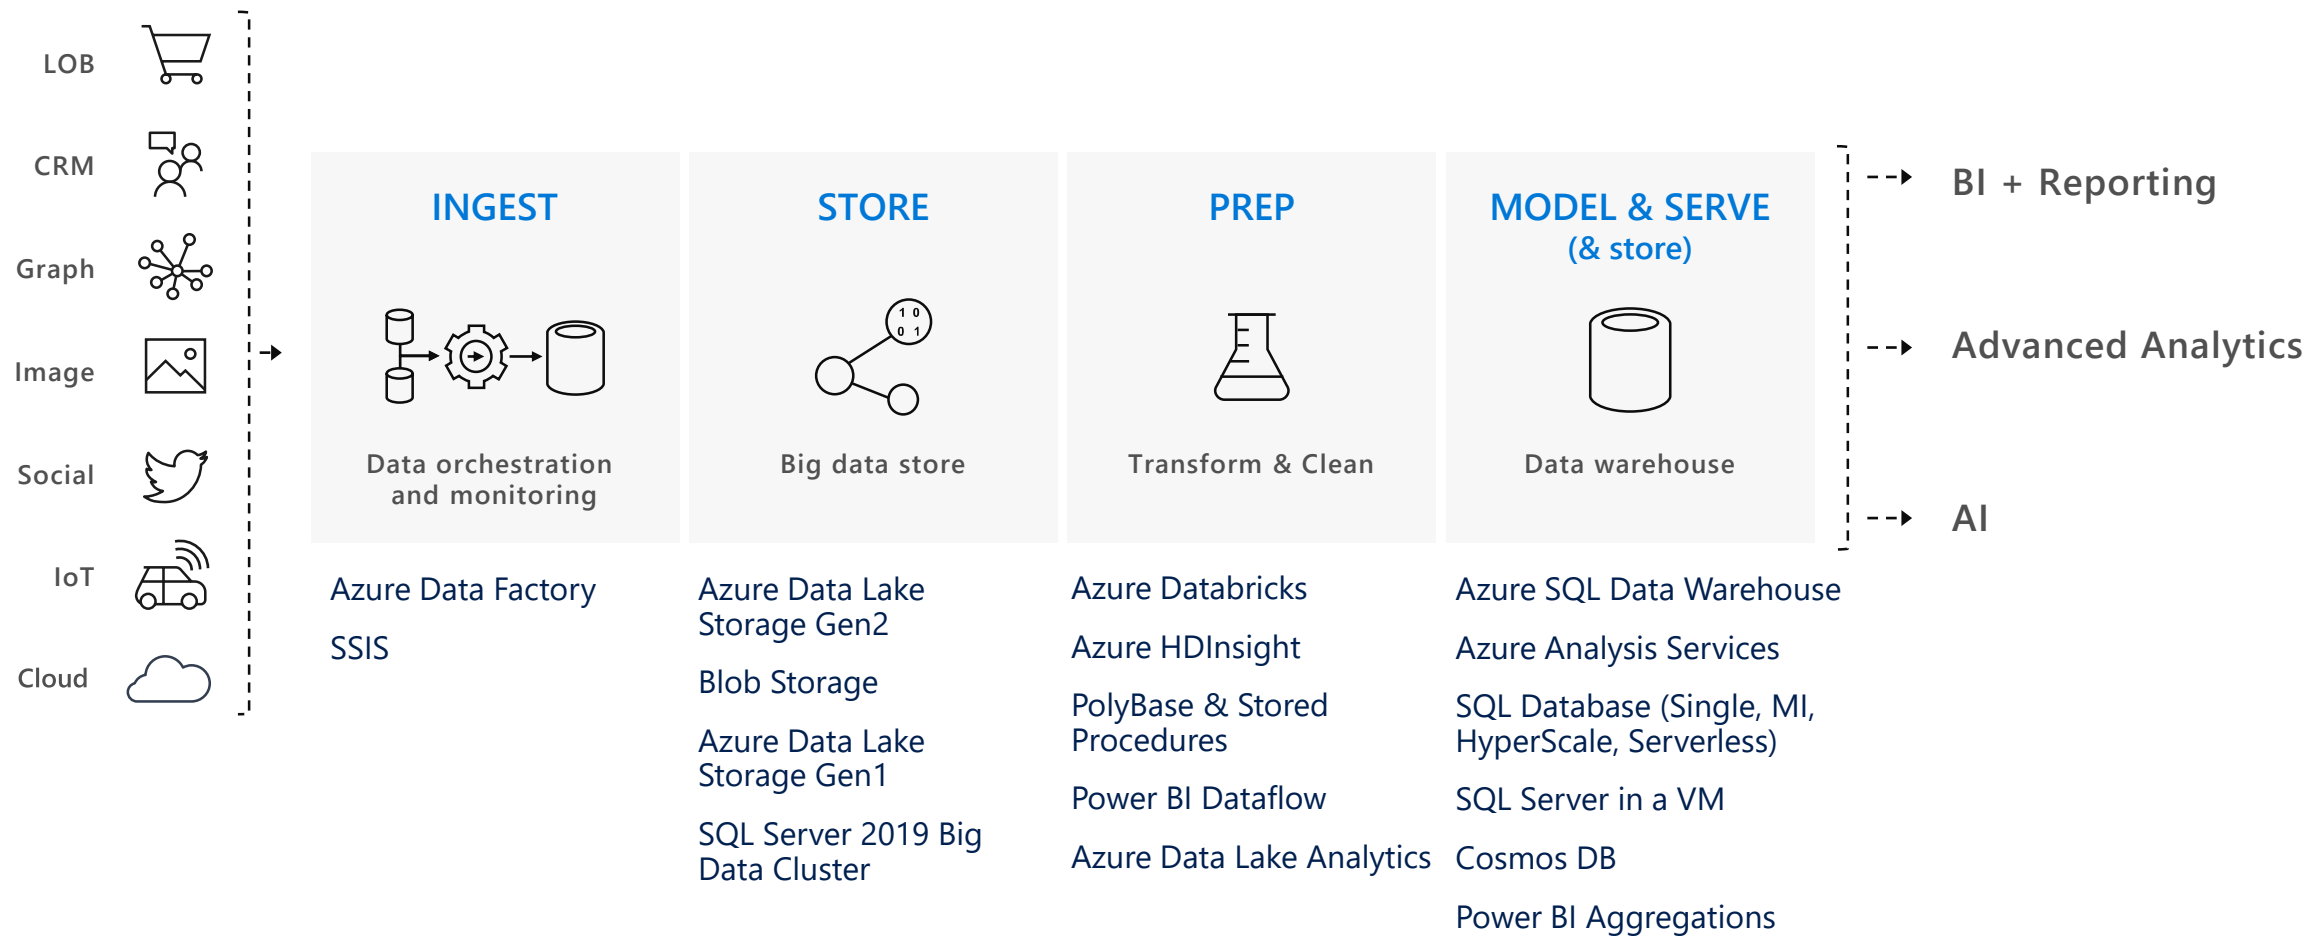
LOB

CRM

Graph

Image

Social

IoT

Cloud

INGEST

Data orchestration and monitoring

STORE

1 0
0 1

Big data store

PREP

Transform & Clean

MODEL & SERVE
(& store)

Data warehouse

BI + Reporting

Advanced Analytics

AI

Azure Data Factory

SSIS

Azure Data Lake Storage Gen2

Blob Storage

Azure Data Lake Storage Gen1

SQL Server 2019 Big Data Cluster

Azure Databricks

Azure HDInsight

PolyBase & Stored Procedures

Power BI Dataflow

Azure Data Lake Analytics

Azure SQL Data Warehouse

Azure Analysis Services

SQL Database (Single, MI, HyperScale, Serverless)

SQL Server in a VM

Cosmos DB

Power BI Aggregations